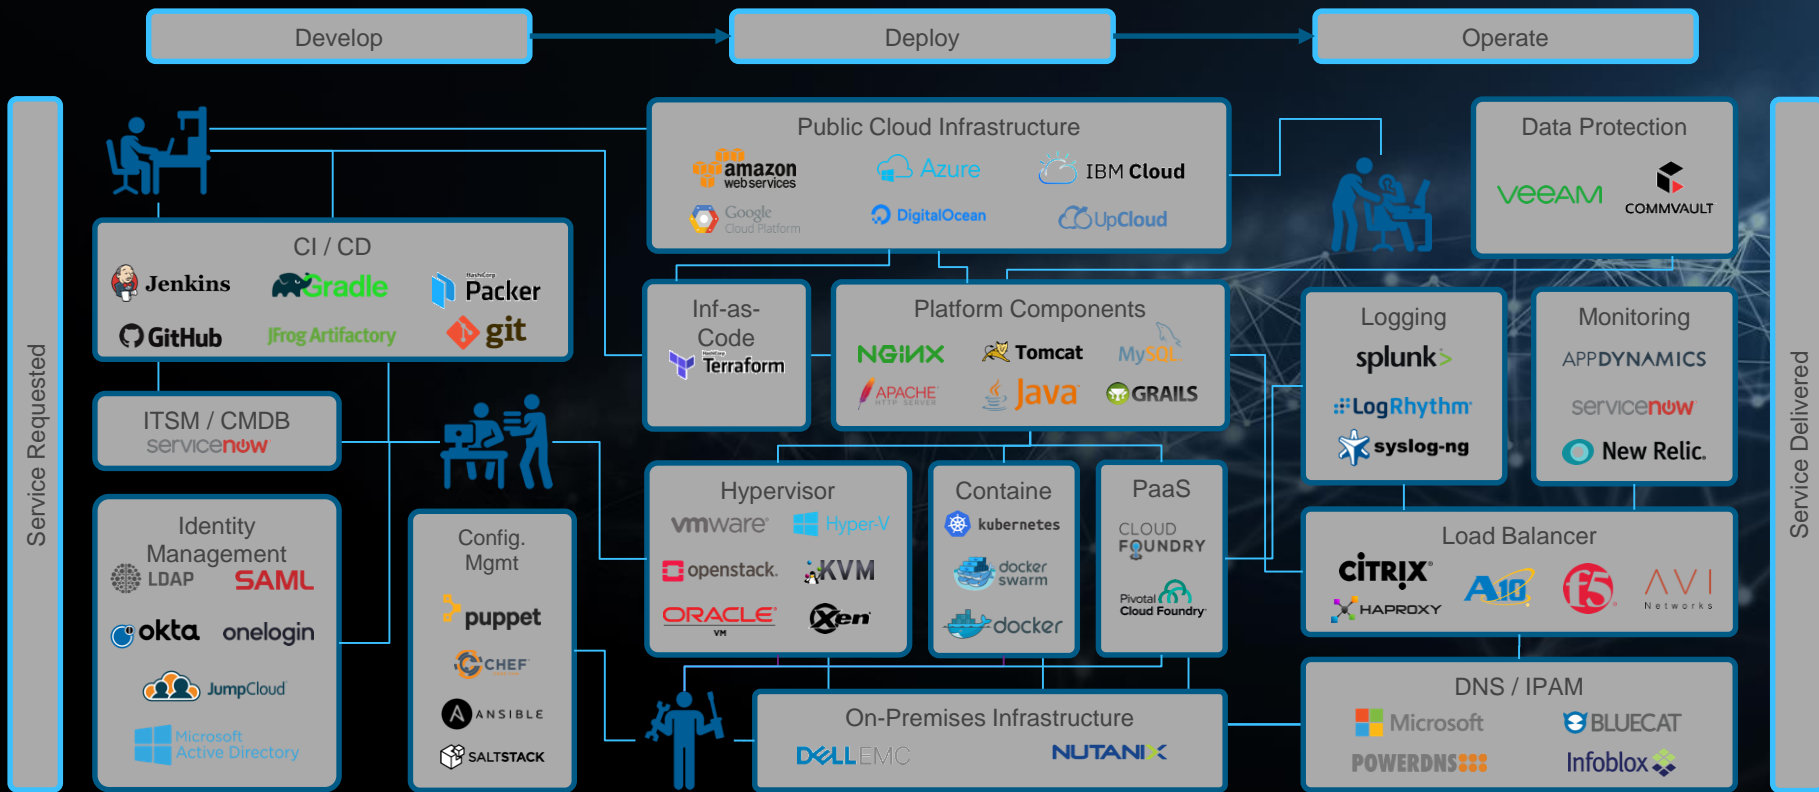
Develop

Deploy

Operate

Service Requested

Public Cloud Infrastructure
amazon web services
Azure
IBM Cloud
Google Cloud Platform
DigitalOcean
UpCloud

Data Protection
veeam
COMMVAULT

CI / CD
Jenkins
Gradle
HashiCorp Packer
GitHub
JFrog Artifactory
git

Inf-as-Code
HashiCorp Terraform

Platform Components
NGINX
Tomcat
MySQL
APACHE HTTP SERVER
Java
GRAILS

Logging
splunk>
LogRhythm
syslog-ng

Monitoring
APPDYNAMICS
servicenow
New Relic.

ITSM / CMDB
servicenow

Identity Management
LDAP
SAML
okta
onelogin
JumpCloud
Microsoft Active Directory

Config. Mgmt
puppet
CHEF
ANSIBLE
SALTSTACK

Hypervisor
vmware
Hyper-V
openstack.
KVM
ORACLE VM
Xen

Containe
kubernetes
docker swarm
docker

PaaS
CLOUD FOUNDRY
Pivotal Cloud Foundry

Load Balancer
CITRIX
HAPROXY
A10
f5
AVI Networks

On-Premises Infrastructure
DELL EMC
NUTANIX

DNS / IPAM
Microsoft
BLUECAT
POWERDNS
Infoblox

Service Delivered